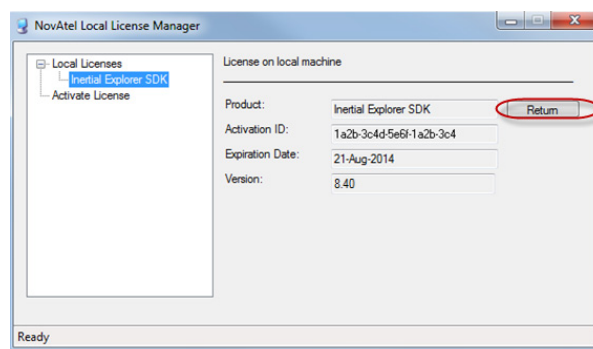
NovAtel Local License Manager

Local Licenses
Inertial Explorer SDK
Activate License

License on local machine

Product: Inertial Explorer SDK
Return
Activation ID: 1a2b-3c4d-5e6f-1a2b-3c4
Expiration Date: 21-Aug-2014
Version: 8.40

Ready